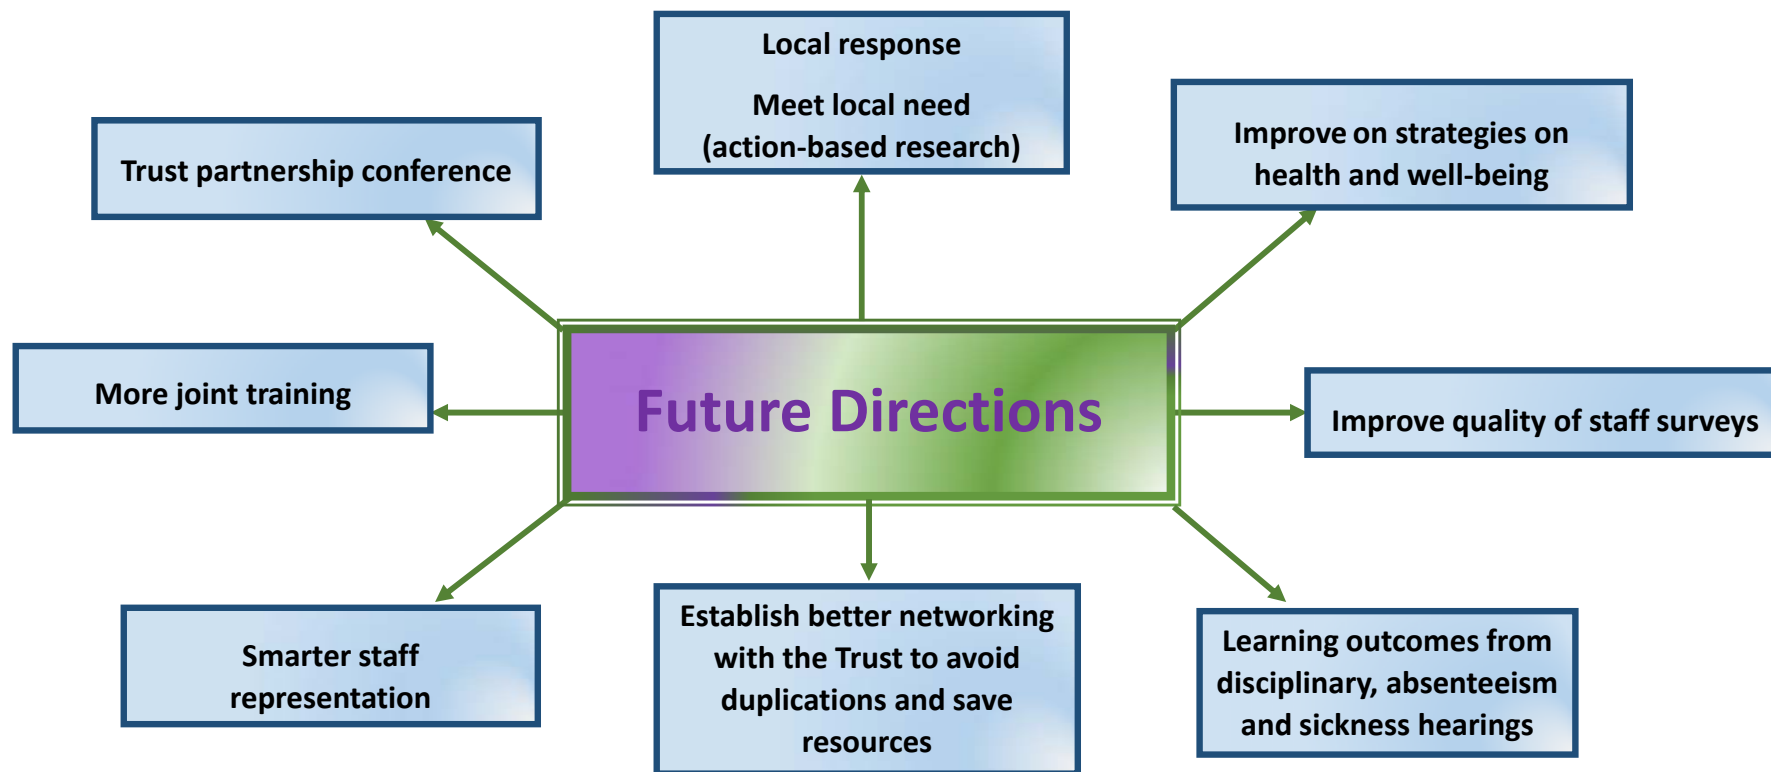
Local response

Meet local need (action-based research)

Trust partnership conference

Improve on strategies on health and well-being

More joint training

Future Directions

Improve quality of staff surveys

Smarter staff representation

Establish better networking with the Trust to avoid duplications and save resources

Learning outcomes from disciplinary, absenteeism and sickness hearings